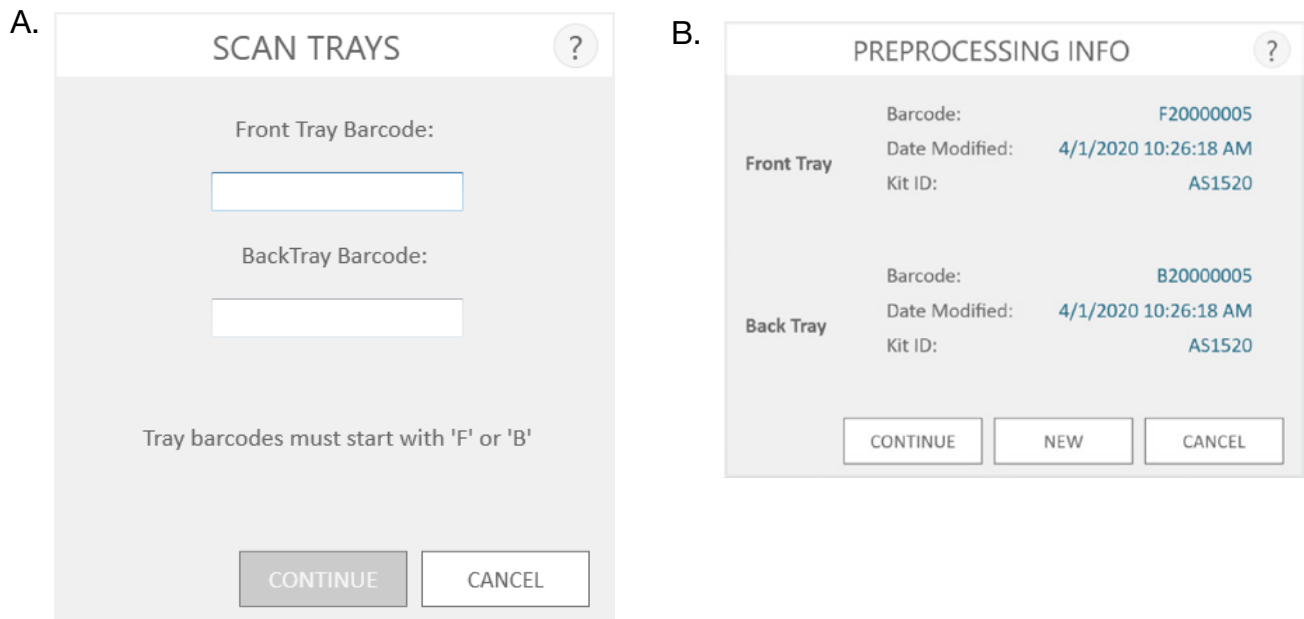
A.

SCAN TRAYS

?

Front Tray Barcode:

BackTray Barcode:

Tray barcodes must start with 'F' or 'B'

CONTINUE

CANCEL

B.

PREPROCESSING INFO

?

| | | |
|---|---|---|
| Front Tray | Barcode: | F20000005 |
| | Date Modified: | 4/1/2020 10:26:18 AM |
| | Kit ID: | AS1520 |
| Back Tray | Barcode: | B20000005 |
| | Date Modified: | 4/1/2020 10:26:18 AM |
| | Kit ID: | AS1520 |

CONTINUE

NEW

CANCEL